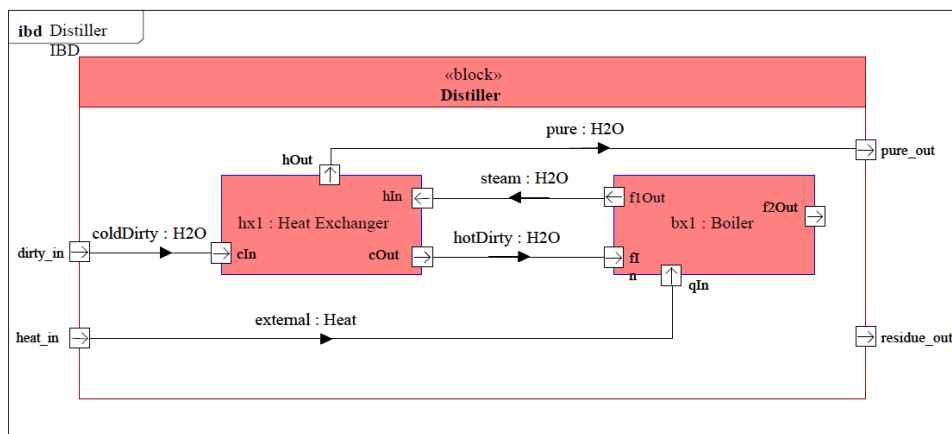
ibd Distiller
IBD

«block»
Distiller

pure : H2O
hOut
pure_out
steam : H2O
hIn
f1Out
f2Out
hx1 : Heat Exchanger
bx1 : Boiler
coldDirty : H2O
hotDirty : H2O
dirty_in
cIn
cOut
fI
n
qIn
external : Heat
heat_in
residue_out